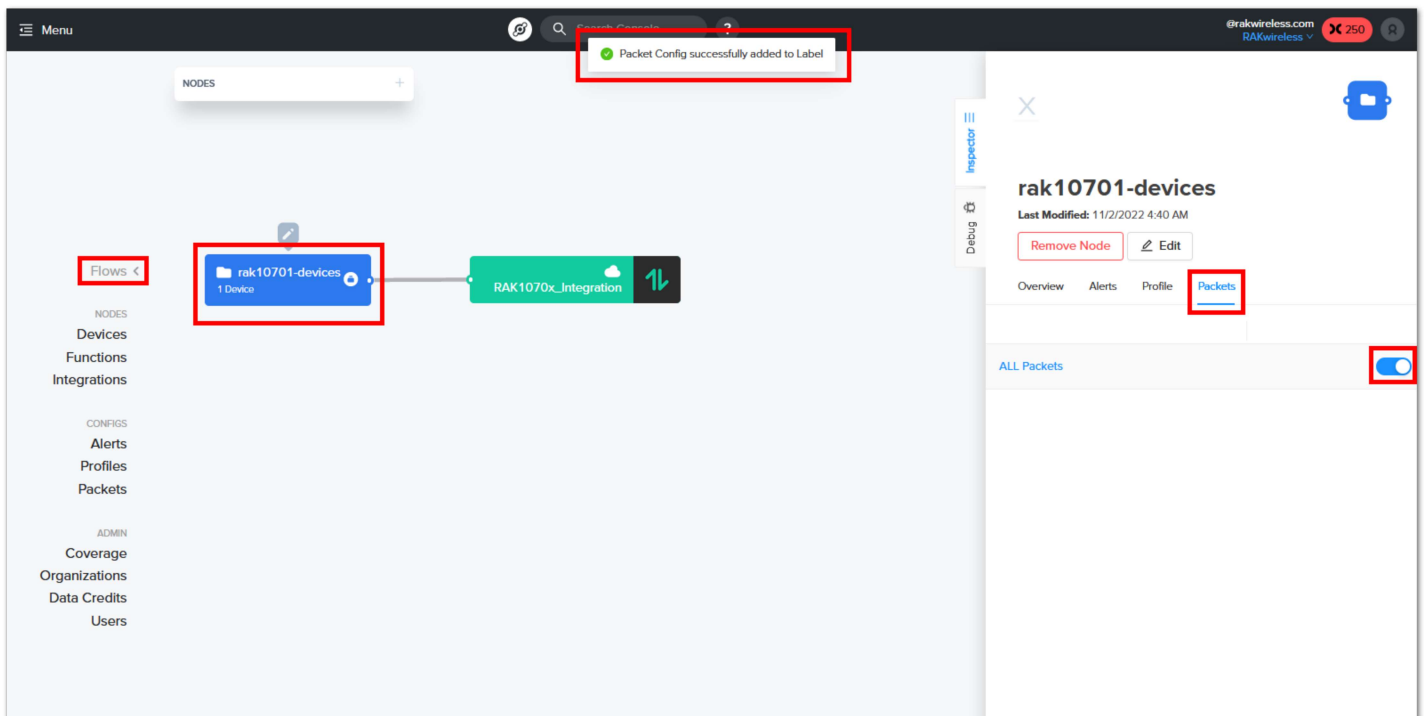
Menu

Search Console

?

@rakwireless.com
RAKwireless

250

Packet Config successfully added to Label

NODES

Flows

NODES
Devices
Functions
Integrations

CONFIGS
Alerts
Profiles
Packets

ADMIN
Coverage
Organizations
Data Credits
Users

rak10701-devices
1 Device

RAK1070x_Integration

Inspector

Debug

rak10701-devices
Last Modified: 11/2/2022 4:40 AM

Remove Node
Edit

Overview
Alerts
Profile
Packets

ALL Packets